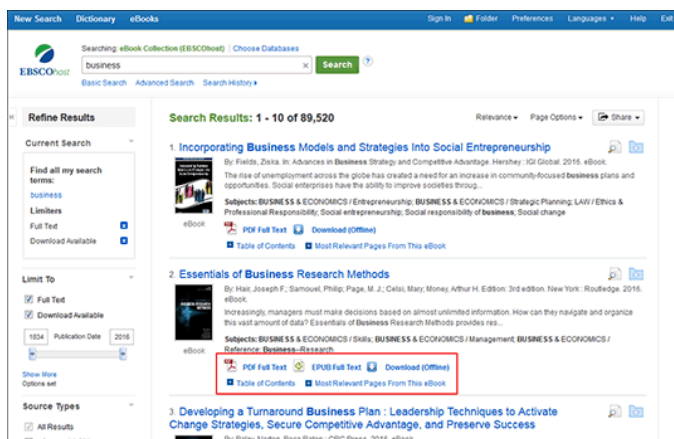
New Search Dictionary eBooks
Sign In Folder Preferences Languages Help Exit

EBSCOhost
Searching: eBook Collection (EBSCOhost) | Choose Databases
business
Search
Basic Search Advanced Search Search History

Refine Results
Current Search
Find all my search terms:
business
Limiters
Full Text
Download Available

Limit To
Full Text
Download Available
1834 Publication Date 2016
Show More
Options set

Source Types
All Results

Search Results: 1 - 10 of 89,520
Relevance Page Options Share

1. Incorporating Business Models and Strategies Into Social Entrepreneurship
By: Fields, Ziska. In: Advances in Business Strategy and Competitive Advantage. Hershey : IGI Global. 2016. eBook.
The rise of unemployment across the globe has created a need for an increase in community-focused business plans and programs. Social enterprises have the ability to improve societies throug...
Subjects: BUSINESS & ECONOMICS / Entrepreneurship; BUSINESS & ECONOMICS / Strategic Planning; LAW / Ethics & Professional Responsibility; Social entrepreneurship; Social responsibility of business; Social change
eBook
PDF Full Text Download (Offline)
Table of Contents Most Relevant Pages From This eBook

2. Essentials of Business Research Methods
By: Hair, Joseph F.; Samouel, Philip; Page, M. J.; Celsi, Mary; Money, Arthur H. Edition: 3rd edition. New York : Routledge. 2016. eBook.
Increasingly, managers must make decisions based on almost unlimited information. How can they navigate and organize this vast amount of data? Essentials of Business Research Methods provides res...
Subjects: BUSINESS & ECONOMICS / Skills; BUSINESS & ECONOMICS / Management; BUSINESS & ECONOMICS / Reference; Business--Research
eBook
PDF Full Text EPUB Full Text Download (Offline)
Table of Contents Most Relevant Pages From This eBook

3. Developing a Turnaround Business Plan : Leadership Techniques to Activate Change Strategies, Secure Competitive Advantage, and Preserve Success
By: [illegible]